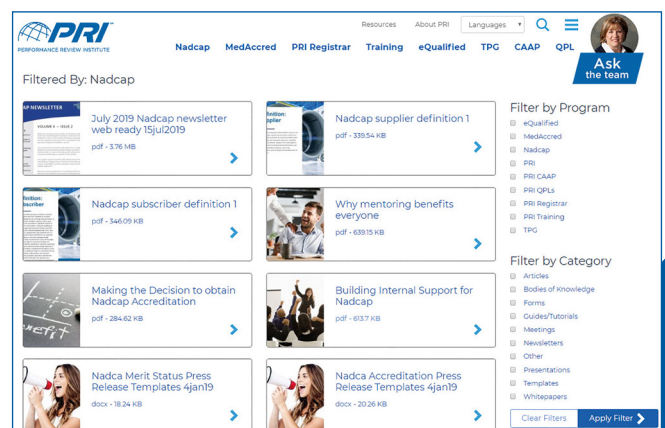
PRI
PERFORMANCE REVIEW INSTITUTE

Resources About PRI Languages

Nadcap MedAccred PRI Registrar Training eQualified TPG CAAP QPL

Ask the team

Filtered By: Nadcap

AP NEWSLETTER
VOLUME 8 • ISSUE 2

July 2019 Nadcap newsletter web ready 15jul2019
pdf - 3.76 MB

finition: plier

Nadcap supplier definition 1
pdf - 339.54 KB

finition: bscriber

Nadcap subscriber definition 1
pdf - 346.09 KB

Why mentoring benefits everyone
pdf - 639.15 KB

Making the Decision to obtain Nadcap Accreditation
pdf - 284.62 KB

Building Internal Support for Nadcap
pdf - 613.7 KB

Nadca Merit Status Press Release Templates 4jan19
docx - 18.24 KB

Nadca Accreditation Press Release Templates 4jan19
docx - 20.26 KB

Filter by Program
eQualified
MedAccred
Nadcap
PRI
PRI CAAP
PRI QPLs
PRI Registrar
PRI Training
TPG

Filter by Category
Articles
Bodies of Knowledge
Forms
Guides/Tutorials
Meetings
Newsletters
Other
Presentations
Templates
Whitepapers

Clear Filters Apply Filter